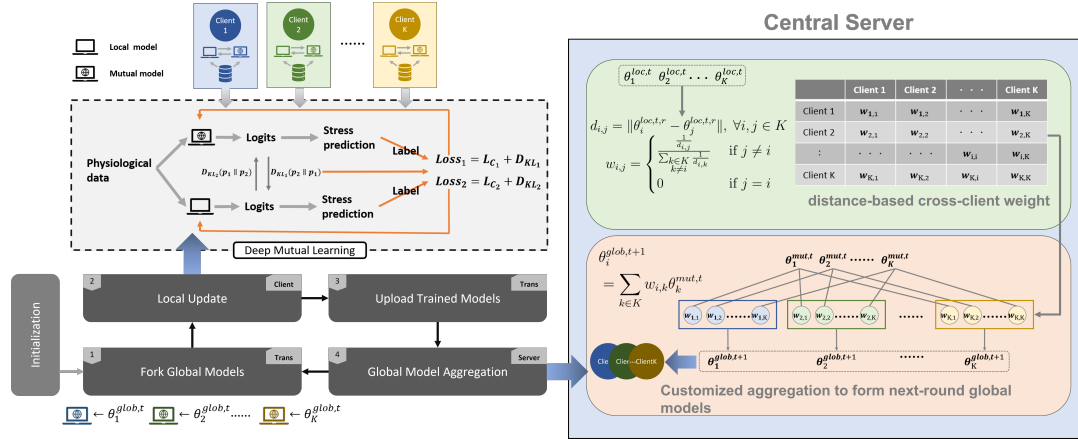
Client 1

Client 2

......

Client K

Local model

Mutual model

Central Server

Physiological data

Logits

Stress prediction

Label

$D_{KL_1}(p_1 \parallel p_2)$

$D_{KL_2}(p_2 \parallel p_1)$

Logits

Stress prediction

Label

$Loss_1 = L_{C_1} + D_{KL_1}$

$Loss_2 = L_{C_2} + D_{KL_2}$

Deep Mutual Learning

$\theta_1^{loc,t}\ \theta_2^{loc,t} \cdots \theta_K^{loc,t}$

$d_{i,j} = \|\theta_i^{loc,t,r} - \theta_j^{loc,t,r}\|,\ \forall i,j \in K$

$w_{i,j} = \begin{cases} \frac{\frac{1}{d_{i,j}}}{\sum_{k\in K, k\neq i} \frac{1}{d_{i,k}}} & \text{if } j \neq i \\ 0 & \text{if } j = i \end{cases}$

| | Client 1 | Client 2 | · · · | Client K |
|---|---|---|---|---|
| Client 1 | $w_{1,1}$ | $w_{1,2}$ | · · · | $w_{1,K}$ |
| Client 2 | $w_{2,1}$ | $w_{2,2}$ | · · · | $w_{2,K}$ |
| : | · · · | · · · | $w_{i,j}$ | $w_{i,K}$ |
| Client K | $w_{K,1}$ | $w_{K,2}$ | $w_{K,i}$ | $w_{K,K}$ |

distance-based cross-client weight

$\theta_i^{glob,t+1} = \sum_{k\in K} w_{i,k}\theta_k^{mut,t}$

$\theta_1^{mut,t}\ \theta_2^{mut,t} \cdots\cdots \theta_K^{mut,t}$

$w_{1,1}$ $w_{1,2}$ ······ $w_{1,K}$

$w_{2,1}$ $w_{2,2}$ ······ $w_{2,K}$

······

$w_{K,1}$ $w_{K,2}$ ······ $w_{K,K}$

$\theta_1^{glob,t+1}$ $\theta_2^{glob,t+1}$ ······ $\theta_K^{glob,t+1}$

Clie Clien ClientK

Customized aggregation to form next-round global models

Initialization

2 Local Update Client

3 Upload Trained Models Trans

1 Fork Global Models Trans

4 Global Model Aggregation Server

$\leftarrow \theta_1^{glob,t}$ $\leftarrow \theta_2^{glob,t}$ ······ $\leftarrow \theta_K^{glob,t}$